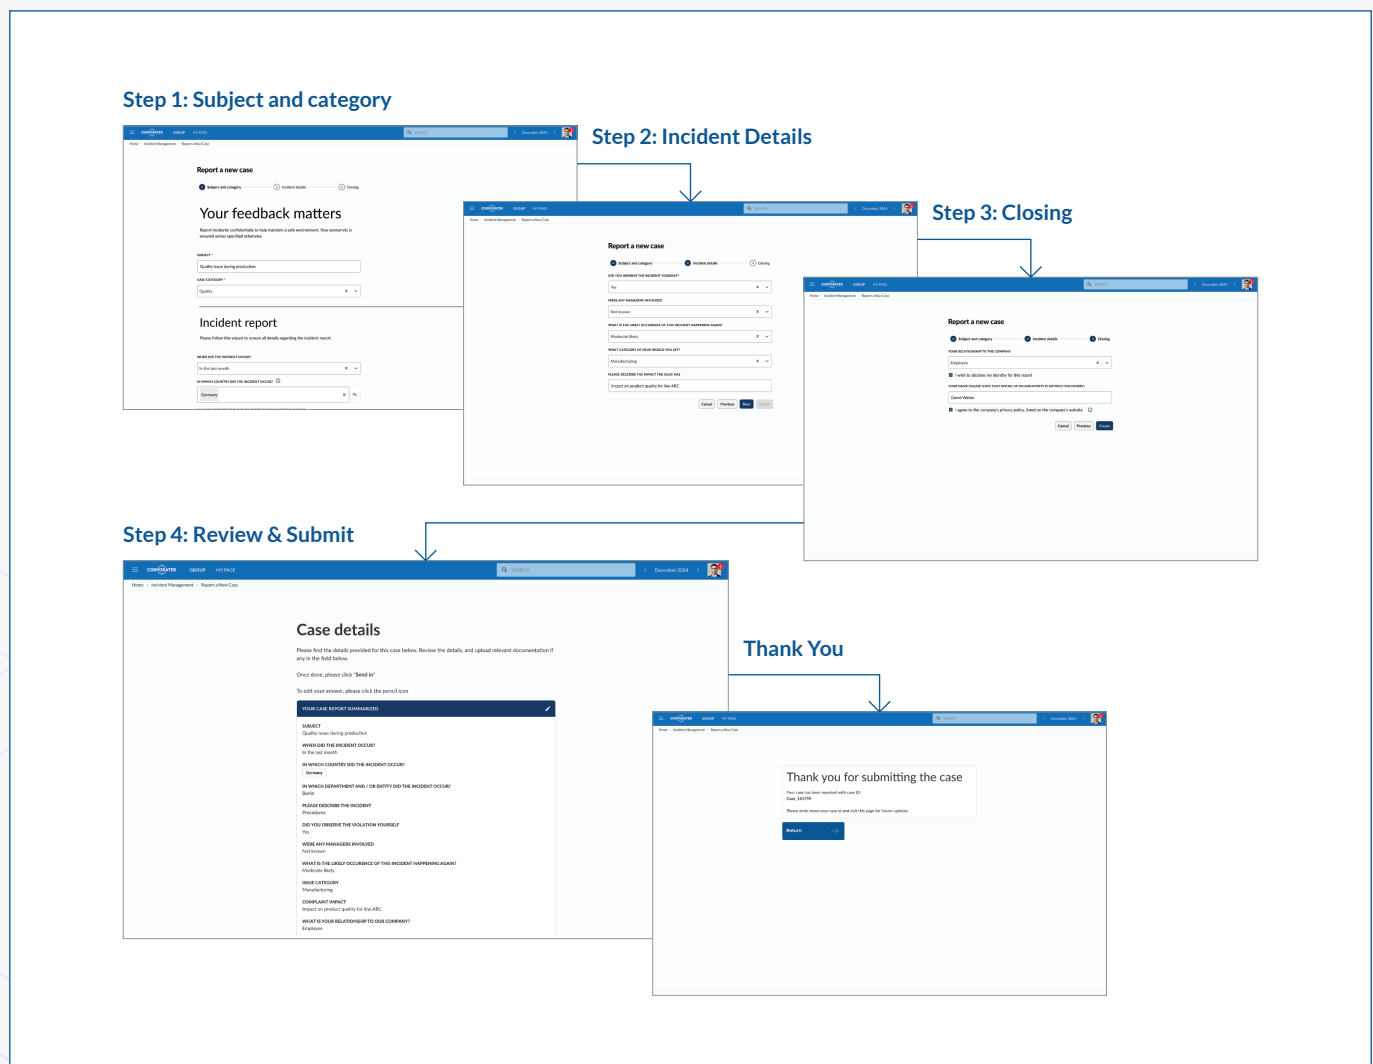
Step 1: Subject and category

COSMOWATER GROUP MY PAGE Search December 2024

Home > Incident Management > Report a New Case

Report a new case

Subject and category Incident details Closing

Your feedback matters

Report incidents confidentially to help maintain a safe environment. Your anonymity is ensured unless specified otherwise.

SUBJECT *
Quality issue during production

CASE CATEGORY *
Quality

Incident report

Please follow this wizard to ensure all details regarding the incident report

WHEN DID THE INCIDENT OCCUR?
In the last month

IN WHICH COUNTRY DID THE INCIDENT OCCUR?
Germany

Step 2: Incident Details

COSMOWATER GROUP MY PAGE Search December 2024

Home > Incident Management > Report a New Case

Report a new case

Subject and category Incident details Closing

DID YOU OBSERVE THE INCIDENT YOURSELF?
Yes

WERE ANY MANAGERS INVOLVED?
Not known

WHAT IS THE LIKELY OCCURENCE OF THIS INCIDENT HAPPENING AGAIN?
Moderate likely

WHAT CATEGORY OF ISSUE WOULD YOU SET?
Manufacturing

PLEASE DESCRIBE THE IMPACT THE ISSUE HAS
Impact on product quality for line ABC

Cancel Previous Next Create

Step 3: Closing

COSMOWATER GROUP MY PAGE Search December 2024

Home > Incident Management > Report a New Case

Report a new case

Subject and category Incident details Closing

YOUR RELATIONSHIP TO THE COMPANY
Employee

I wish to disclose my identity for this report

YOUR NAME (PLEASE NOTE THAT FOLLOW UP ON ANONYMITY IS ENTIRELY VOLUNTARY)
David Walter

I agree to the company's privacy policy, listed on the company's website

Cancel Previous Create

Step 4: Review & Submit

COSMOWATER GROUP MY PAGE SEARCH December 2024

Home > Incident Management > Report a New Case

Case details

Please find the details provided for this case below. Review the details, and upload relevant documentation if any in the field below.

Once done, please click "Send in"

To edit your answer, please click the pencil icon

YOUR CASE REPORT SUMMARIZED

SUBJECT
Quality issue during production

WHEN DID THE INCIDENT OCCUR?
In the last month

IN WHICH COUNTRY DID THE INCIDENT OCCUR?
Germany

IN WHICH DEPARTMENT AND / OR ENTITY DID THE INCIDENT OCCUR?
Berlin

PLEASE DESCRIBE THE INCIDENT
Procedures

DID YOU OBSERVE THE VIOLATION YOURSELF
Yes

WERE ANY MANAGERS INVOLVED
Not known

WHAT IS THE LIKELY OCCURENCE OF THIS INCIDENT HAPPENING AGAIN?
Moderate likely

ISSUE CATEGORY
Manufacturing

COMPLAINT IMPACT
Impact on product quality for line ABC

WHAT IS YOUR RELATIONSHIP TO OUR COMPANY?
Employee

Thank You

COSMOWATER GROUP MY PAGE Search December 2024

Home > Incident Management > Report a New Case

Thank you for submitting the case

Your case has been reported with case ID:
Case_161739

Please write down your case id and visit this page for future updates.

Return